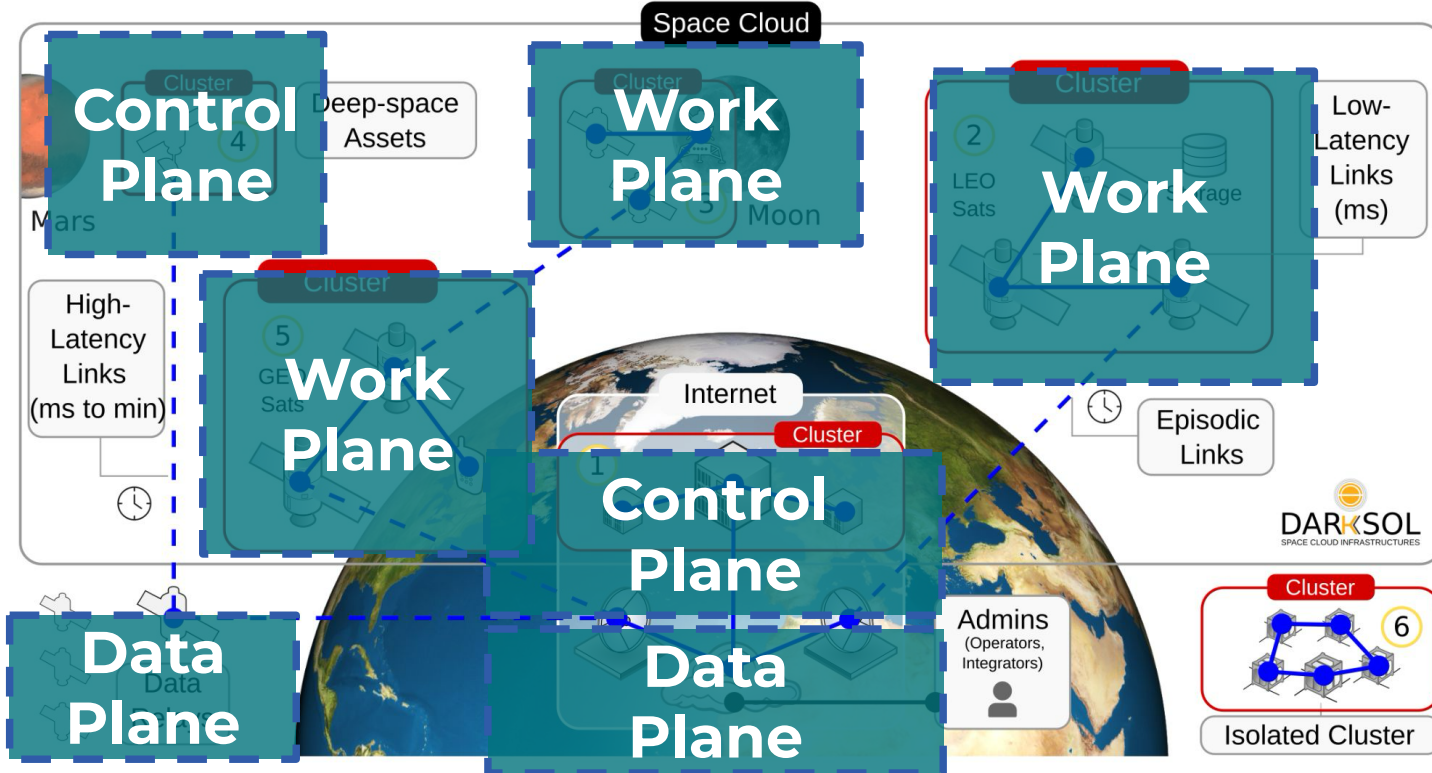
Space Cloud

Control Plane

Cluster

4

Deep-space Assets

Mars

Work Plane

Cluster

5

Moon

Cluster

2

LEO Sats

Storage

Work Plane

Low-Latency Links (ms)

High-Latency Links (ms to min)

Cluster

5

GEO Sats

Work Plane

Internet

Cluster

1

Control Plane

Episodic Links

DARKSOL
SPACE CLOUD INFRASTRUCTURES

Data Plane

Data Plane

Admins (Operators, Integrators)

Cluster

6

Isolated Cluster